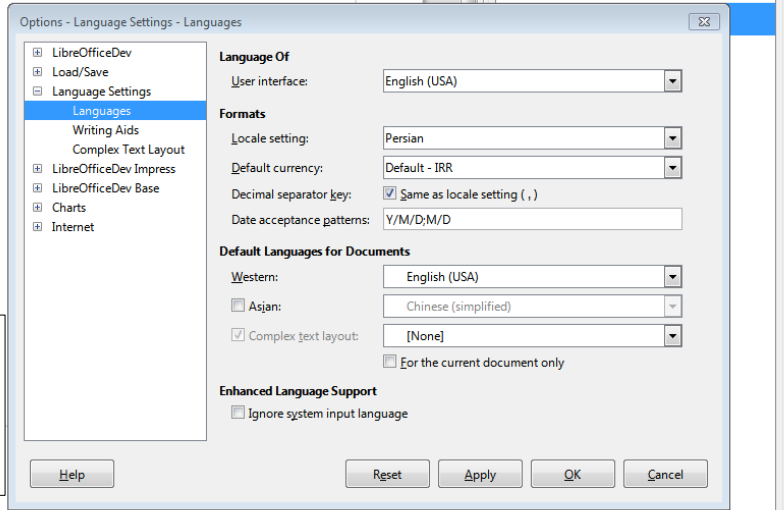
Options - Language Settings - Languages

LibreOfficeDev
Load/Save
Language Settings
Languages
Writing Aids
Complex Text Layout
LibreOfficeDev Impress
LibreOfficeDev Base
Charts
Internet

Language Of
User interface: English (USA)

Formats
Locale setting: Persian
Default currency: Default - IRR
Decimal separator key: Same as locale setting ( , )
Date acceptance patterns: Y/M/D;M/D

Default Languages for Documents
Western: English (USA)
Asian: Chinese (simplified)
Complex text layout: [None]
For the current document only

Enhanced Language Support
Ignore system input language

Help
Reset
Apply
OK
Cancel